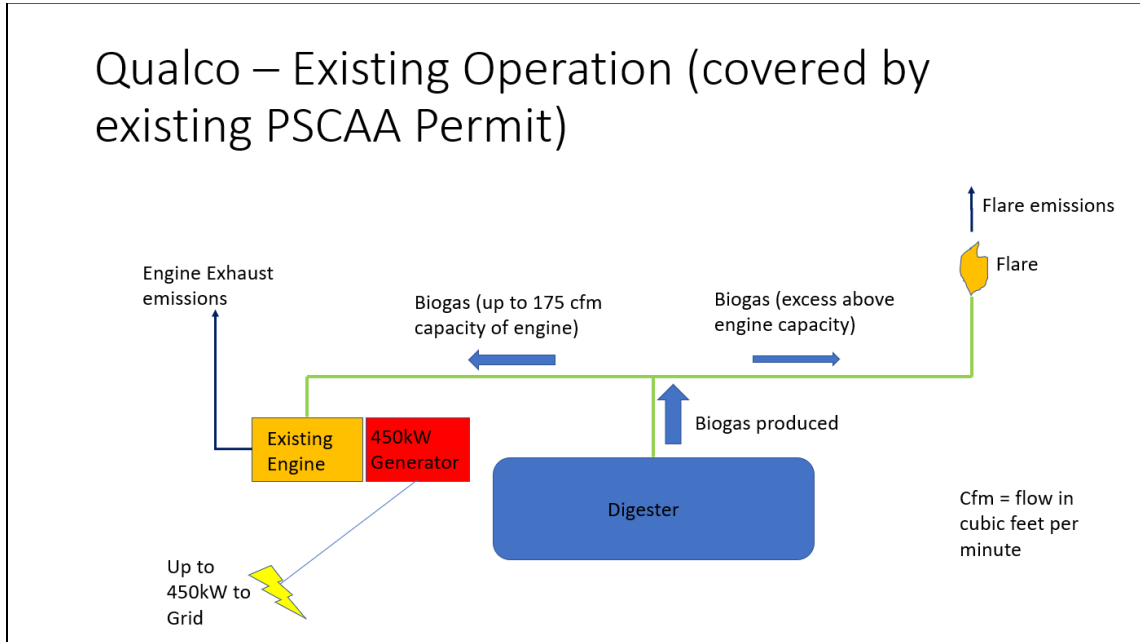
Qualco – Existing Operation (covered by existing PSCAA Permit)

Flare emissions

Flare

Engine Exhaust emissions

Biogas (up to 175 cfm capacity of engine)

Biogas (excess above engine capacity)

Biogas produced

Existing Engine

450kW Generator

Digester

Cfm = flow in cubic feet per minute

Up to 450kW to Grid